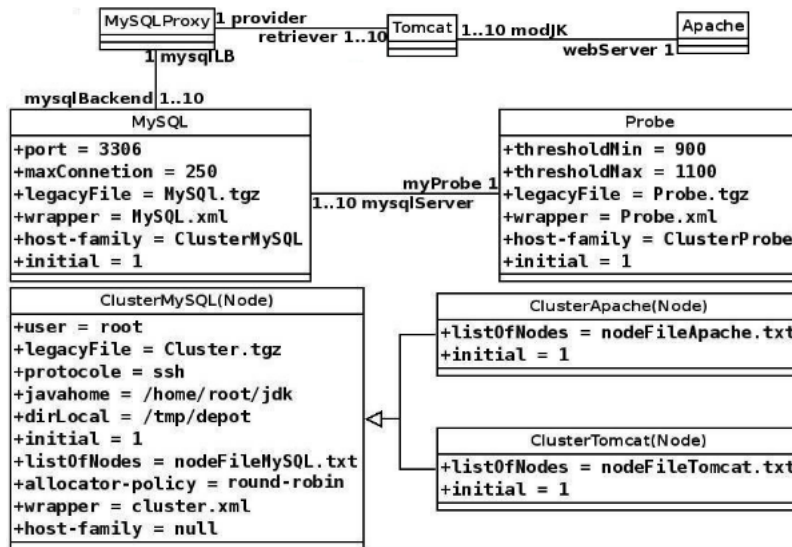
MySQLProxy

1 provider

retriever 1..10

Tomcat

1..10 modJK

webServer 1

Apache

1 mysqlLB

mysqlBackend 1..10

MySQL

+port = 3306
+maxConnetion = 250
+legacyFile = MySQl.tgz
+wrapper = MySQL.xml
+host-family = ClusterMySQL
+initial = 1

myProbe 1

1..10 mysqlServer

Probe

+thresholdMin = 900
+thresholdMax = 1100
+legacyFile = Probe.tgz
+wrapper = Probe.xml
+host-family = ClusterProbe
+initial = 1

ClusterMySQL(Node)

+user = root
+legacyFile = Cluster.tgz
+protocole = ssh
+javahome = /home/root/jdk
+dirLocal = /tmp/depot
+initial = 1
+listOfNodes = nodeFileMySQL.txt
+allocator-policy = round-robin
+wrapper = cluster.xml
+host-family = null

ClusterApache(Node)

+listOfNodes = nodeFileApache.txt
+initial = 1

ClusterTomcat(Node)

+listOfNodes = nodeFileTomcat.txt
+initial = 1